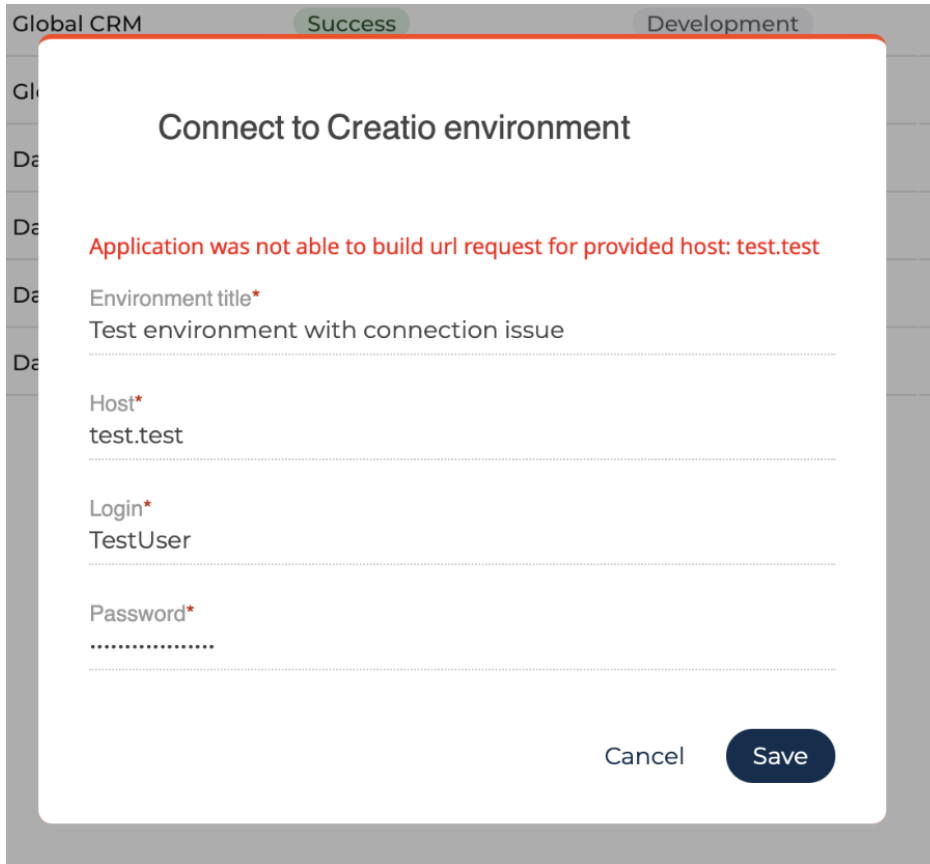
Global CRM Success Development

Gl

Da

Da

Da

Da

Connect to Creatio environment

Application was not able to build url request for provided host: test.test

Environment title*
Test environment with connection issue

Host*
test.test

Login*
TestUser

Password*
••••••••••••••••••

Cancel Save